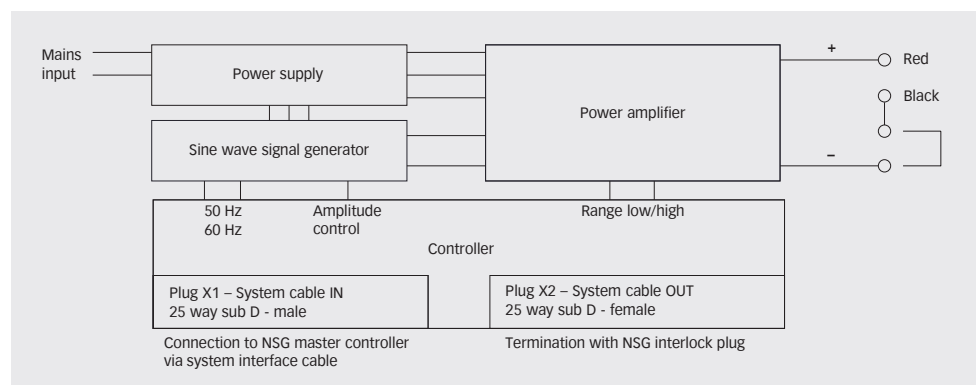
Mains input

Power supply

Sine wave signal generator

Power amplifier

+

Red

Black

–

50 Hz
60 Hz

Amplitude control

Range low/high

Controller

Plug X1 – System cable IN
25 way sub D - male

Plug X2 – System cable OUT
25 way sub D - female

Connection to NSG master controller via system interface cable

Termination with NSG interlock plug